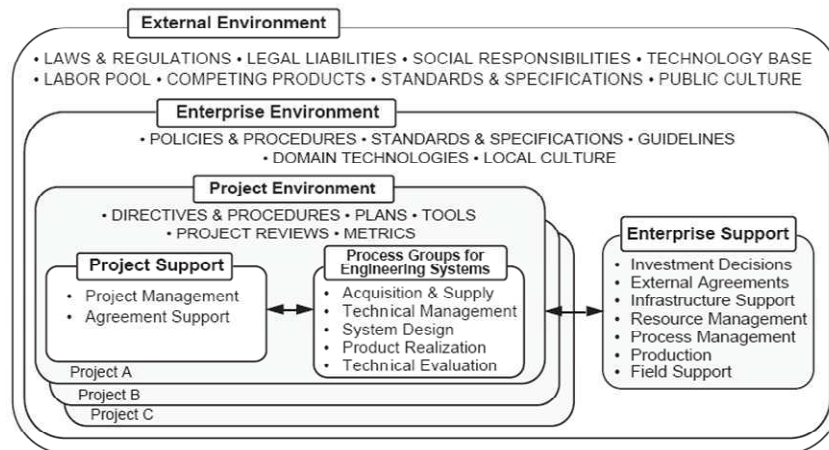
External Environment

• LAWS & REGULATIONS • LEGAL LIABILITIES • SOCIAL RESPONSIBILITIES • TECHNOLOGY BASE
• LABOR POOL • COMPETING PRODUCTS • STANDARDS & SPECIFICATIONS • PUBLIC CULTURE

Enterprise Environment

• POLICIES & PROCEDURES • STANDARDS & SPECIFICATIONS • GUIDELINES
• DOMAIN TECHNOLOGIES • LOCAL CULTURE

Project Environment

• DIRECTIVES & PROCEDURES • PLANS • TOOLS
• PROJECT REVIEWS • METRICS

Project Support

• Project Management
• Agreement Support

Process Groups for Engineering Systems

• Acquisition & Supply
• Technical Management
• System Design
• Product Realization
• Technical Evaluation

Enterprise Support

• Investment Decisions
• External Agreements
• Infrastructure Support
• Resource Management
• Process Management
• Production
• Field Support

Project A
Project B
Project C